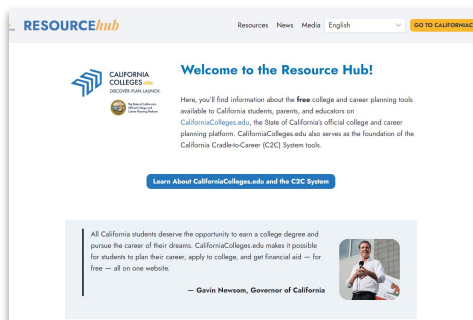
RESOURCEhub

Resources News Media English

GO TO CALIFORNIAC

CALIFORNIA COLLEGES .edu
DISCOVER. PLAN. LAUNCH.

The State of California's Official College and Career Planning Platform

Welcome to the Resource Hub!

Here, you'll find information about the free college and career planning tools available to California students, parents, and educators on CaliforniaColleges.edu, the State of California's official college and career planning platform. CaliforniaColleges.edu also serves as the foundation of the California Cradle-to-Career (C2C) System tools.

Learn About CaliforniaColleges.edu and the C2C System

All California students deserve the opportunity to earn a college degree and pursue the career of their dreams. CaliforniaColleges.edu makes it possible for students to plan their career, apply to college, and get financial aid — for free — all on one website.

— Gavin Newsom, Governor of California